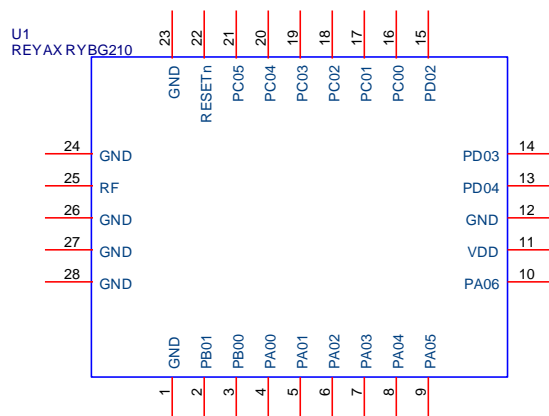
U1
REYAX RYBG210

23 22 21 20 19 18 17 16 15

GND RESETn PC05 PC04 PC03 PC02 PC01 PC00 PD02

24 GND
25 RF
26 GND
27 GND
28 GND

PD03 14
PD04 13
GND 12
VDD 11
PA06 10

GND PB01 PB00 PA00 PA01 PA02 PA03 PA04 PA05

1 2 3 4 5 6 7 8 9